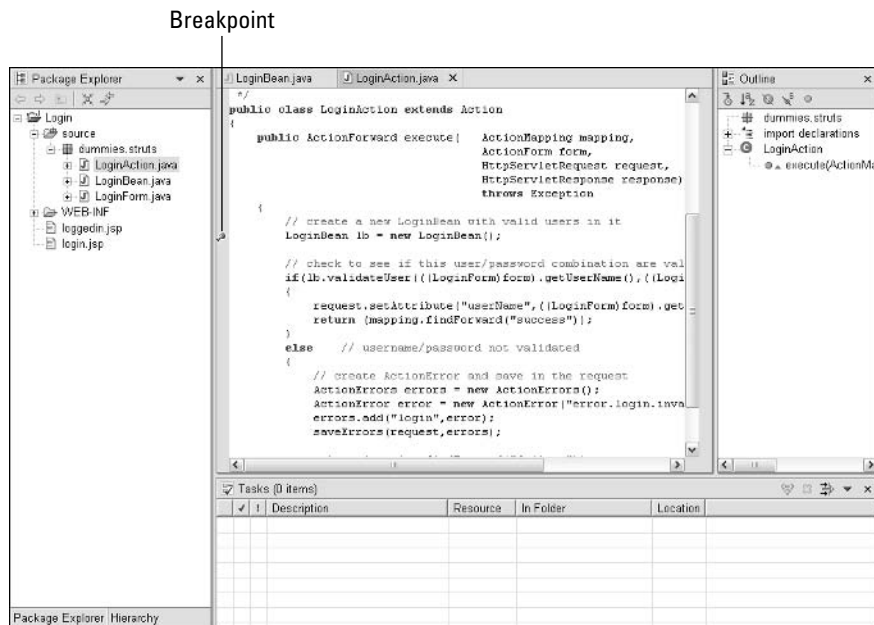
Breakpoint

Package Explorer

Login
source
dummies.struts
LoginAction.java
LoginBean.java
LoginForm.java
WEB-INF
loggedin.jsp
login.jsp

Package Explorer Hierarchy

LoginBean.java LoginAction.java

*/
public class LoginAction extends Action
{
public ActionForward execute( ActionMapping mapping,
ActionForm form,
HttpServletRequest request,
HttpServletResponse response)
throws Exception
{
// create a new LoginBean with valid users in it
LoginBean lb = new LoginBean();

// check to see if this user/password combination are val
if(lb.validateUser(((LoginForm)form).getUserName(),((Logi
{
request.setAttribute("userName",((LoginForm)form).get
return (mapping.findForward("success"));
}
else // username/password not validated
{
// create ActionError and save in the request
ActionErrors errors = new ActionErrors();
ActionError error = new ActionError("error.login.inva
errors.add("login",error);
saveErrors(request,errors);

Outline

dummies.struts
import declarations
LoginAction
execute(ActionMa

Tasks (0 items)

| ✓ | ! | Description | Resource | In Folder | Location |
|---|---|---|---|---|---|